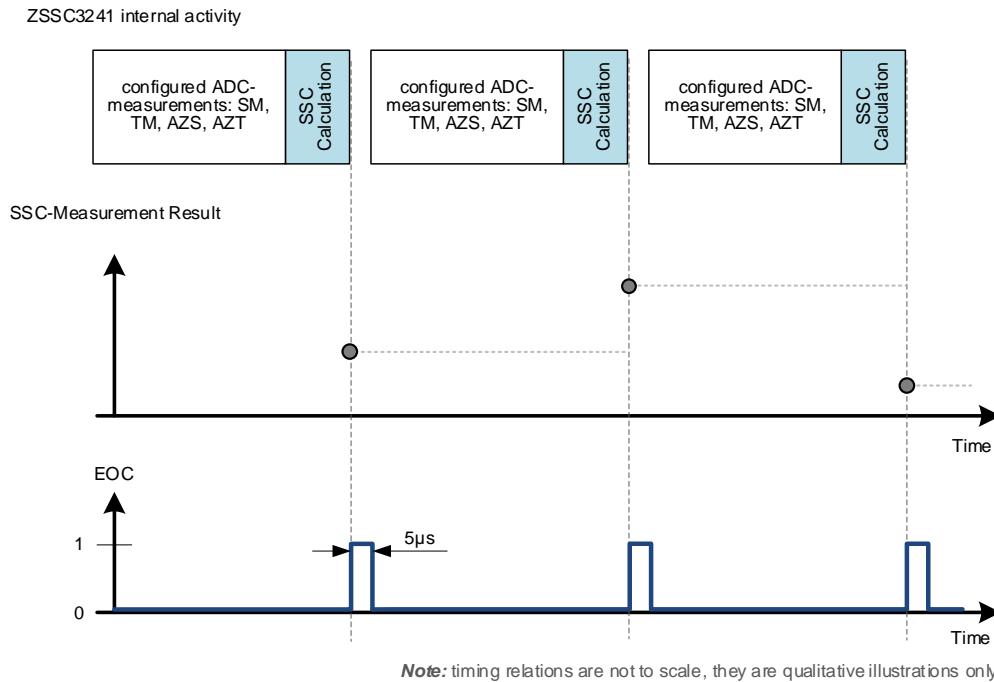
ZSSC3241 internal activity

configured ADC-measurements: SM, TM, AZS, AZT

SSC Calculation

configured ADC-measurements: SM, TM, AZS, AZT

SSC Calculation

configured ADC-measurements: SM, TM, AZS, AZT

SSC Calculation

SSC-Measurement Result

Time

EOC

1

0

5µs

Time

***Note:*** timing relations are not to scale, they are qualitative illustrations only